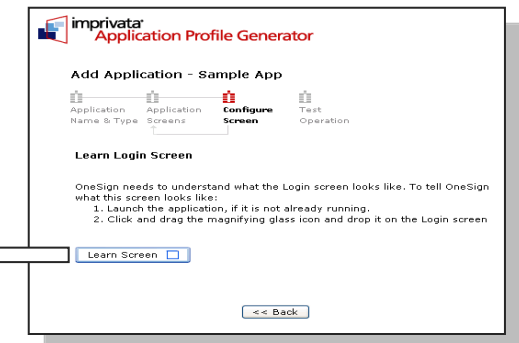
imprivata
Application Profile Generator

Add Application - Sample App

Application Name & Type
Application Screens
Configure Screen
Test Operation

Learn Login Screen

OneSign needs to understand what the Login screen looks like. To tell OneSign what this screen looks like:
1. Launch the application, if it is not already running.
2. Click and drag the magnifying glass icon and drop it on the Login screen

Learn Screen

<< Back